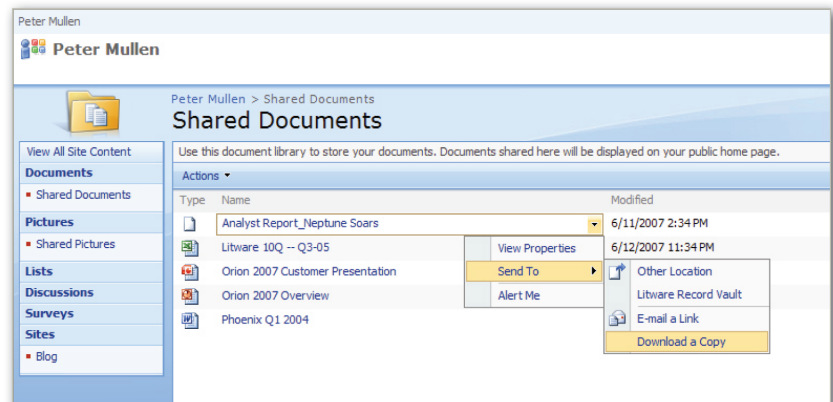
Peter Mullen

Peter Mullen

Peter Mullen > Shared Documents

Shared Documents

View All Site Content

Documents

Shared Documents

Pictures

Shared Pictures

Lists

Discussions

Surveys

Sites

Blog

Use this document library to store your documents. Documents shared here will be displayed on your public home page.

Actions ▾

| Type | Name | Modified |
|---|---|---|
| | Analyst Report_Neptune Soars | 6/11/2007 2:34 PM |
| | Litware 10Q -- Q3-05 | 6/12/2007 11:34 PM |
| | Orion 2007 Customer Presentation | |
| | Orion 2007 Overview | |
| | Phoenix Q1 2004 | |

View Properties

Send To

Alert Me

Other Location

Litware Record Vault

E-mail a Link

Download a Copy